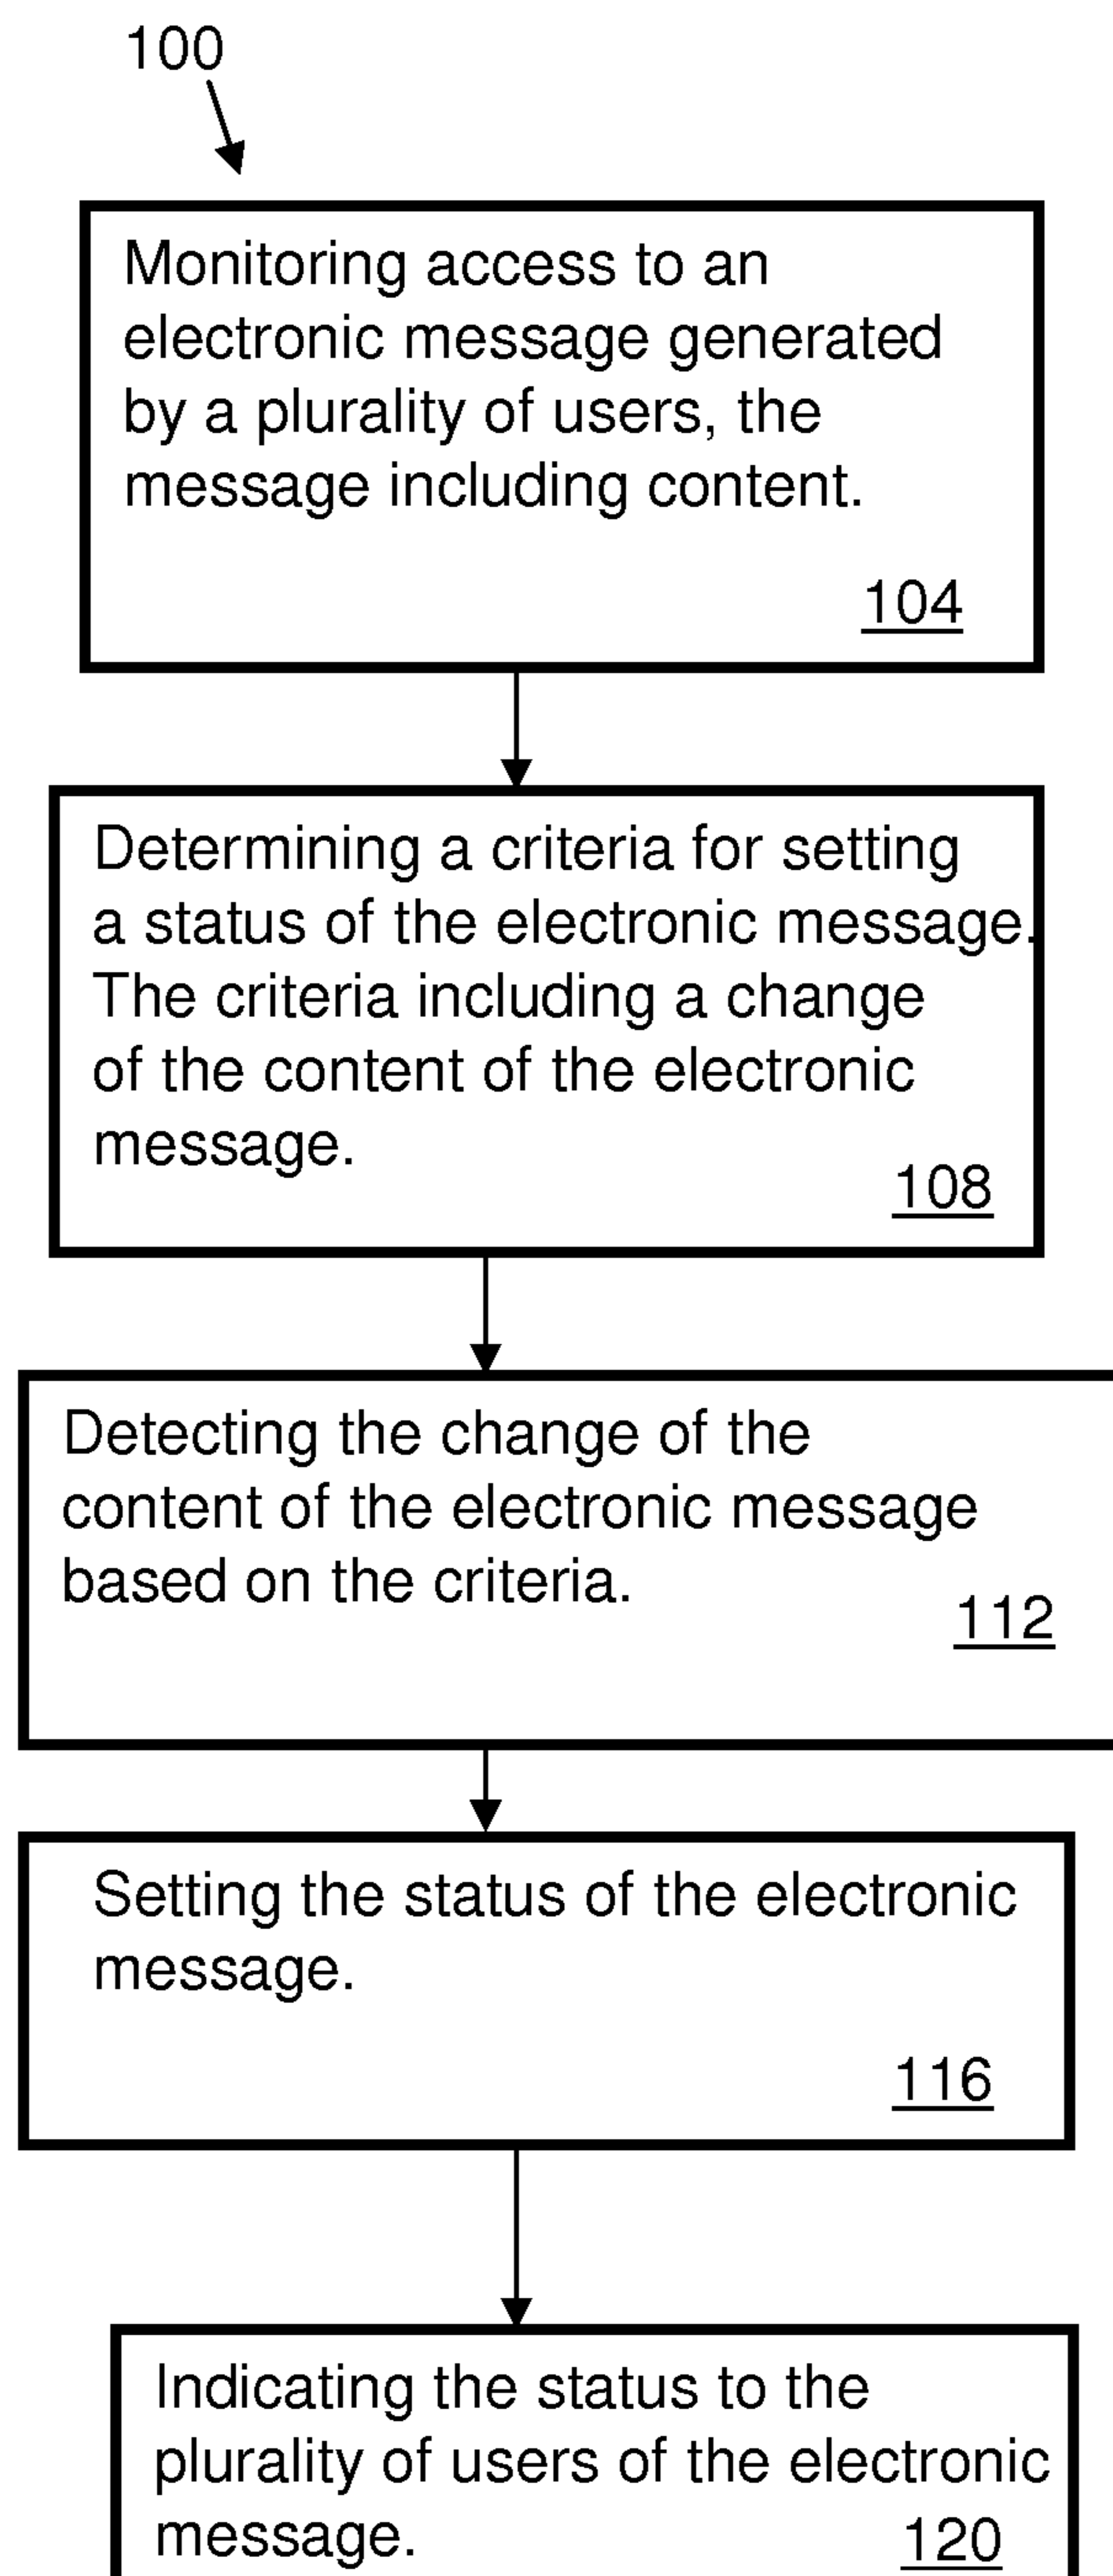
100

Monitoring access to an electronic message generated by a plurality of users, the message including content.

104

Determining a criteria for setting a status of the electronic message. The criteria including a change of the content of the electronic message.

108

Detecting the change of the content of the electronic message based on the criteria.

112

Setting the status of the electronic message.

116

Indicating the status to the plurality of users of the electronic message.

120